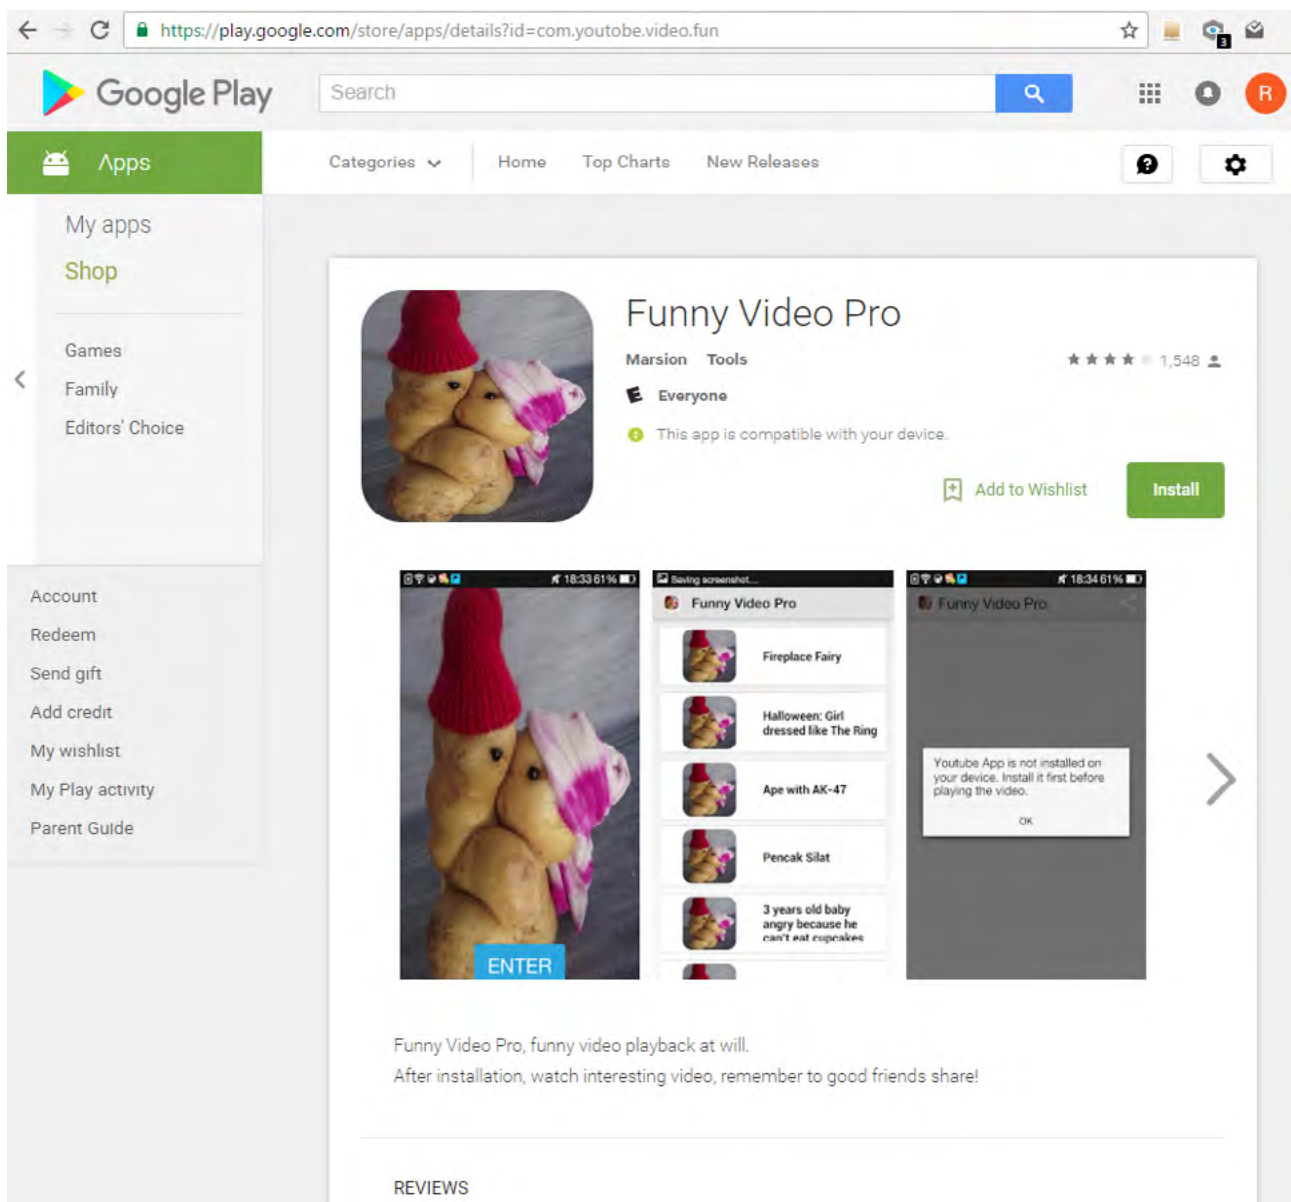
https://play.google.com/store/apps/details?id=com.youtobe.video.fun

Google Play

Search

R

Apps

Categories Home Top Charts New Releases

My apps
Shop

Games
Family
Editors' Choice

Account
Redeem
Send gift
Add credit
My wishlist
My Play activity
Parent Guide

Funny Video Pro

Marsion Tools

1,548

Everyone

This app is compatible with your device.

Add to Wishlist

Install

18:33 61%

ENTER

Saving screenshot...

Funny Video Pro

Fireplace Fairy

Halloween: Girl dressed like The Ring

Ape with AK-47

Pencak Silat

3 years old baby angry because he can't eat cupcakes

18:34 61%

Funny Video Pro

Youtube App is not installed on your device. Install it first before playing the video.

OK

Funny Video Pro, funny video playback at will.
After installation, watch interesting video, remember to good friends share!

REVIEWS